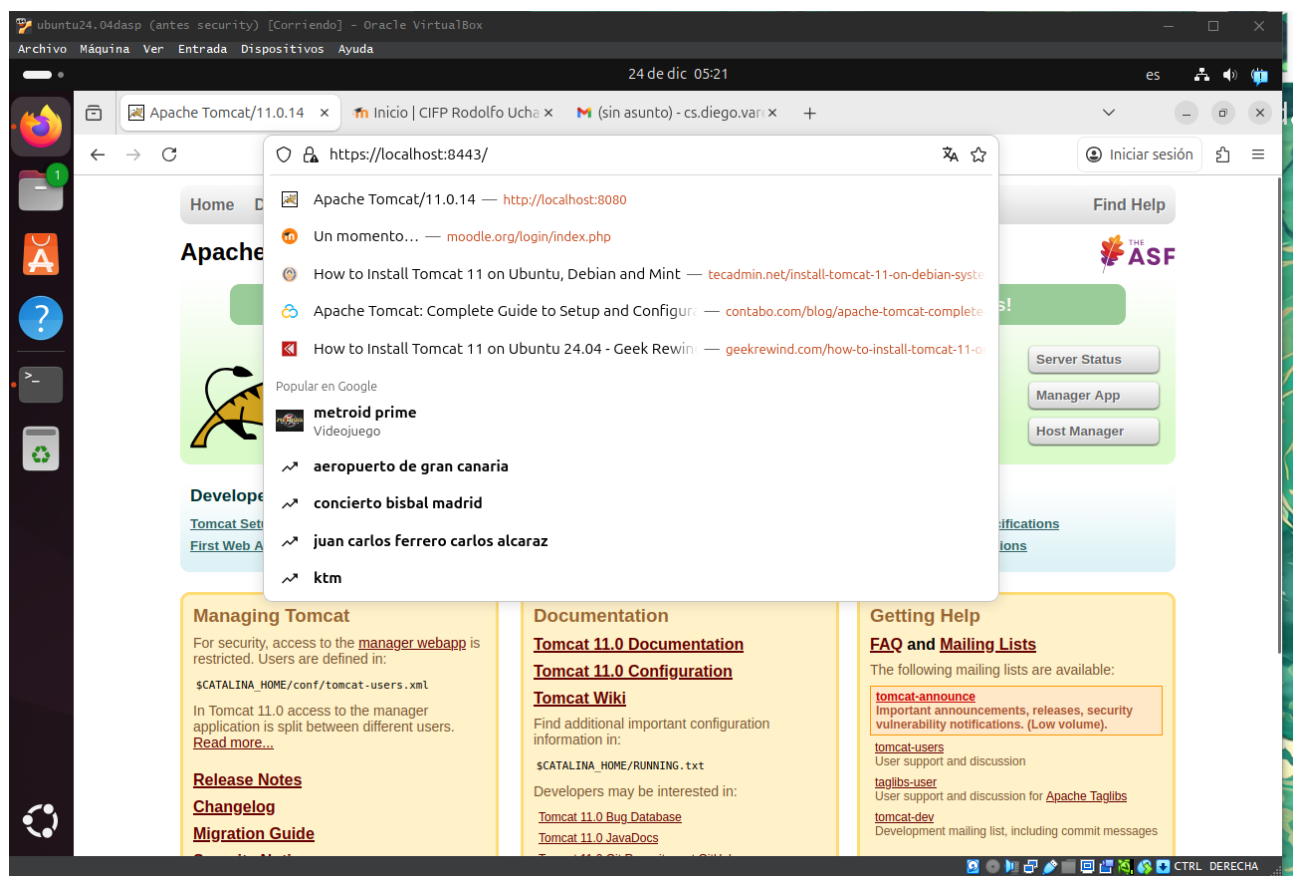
ubuntu24.04dasp (antes security) [Corriendo] - Oracle VirtualBox
Archivo Máquina Ver Entrada Dispositivos Ayuda
24 de dic 05:21
es
Apache Tomcat/11.0.14 ×
Inicio | CIFP Rodolfo Ucha ×
(sin asunto) - cs.diego.var ×
+
https://localhost:8443/
Iniciar sesión
Apache Tomcat/11.0.14 — http://localhost:8080
Un momento… — moodle.org/login/index.php
How to Install Tomcat 11 on Ubuntu, Debian and Mint — tecadmin.net/install-tomcat-11-on-debian-syste
Apache Tomcat: Complete Guide to Setup and Configur — contabo.com/blog/apache-tomcat-complete
How to Install Tomcat 11 on Ubuntu 24.04 - Geek Rewin — geekrewind.com/how-to-install-tomcat-11-o
Popular en Google
metroid prime
Videojuego
aeropuerto de gran canaria
concierto bisbal madrid
juan carlos ferrero carlos alcaraz
ktm
Home D
Find Help
Apache
THE ASF
s!
Server Status
Manager App
Host Manager
Develope
Tomcat Set
First Web A
ifications
ions
Managing Tomcat
For security, access to the manager webapp is restricted. Users are defined in:
$CATALINA_HOME/conf/tomcat-users.xml
In Tomcat 11.0 access to the manager application is split between different users. Read more...
Release Notes
Changelog
Migration Guide
Documentation
Tomcat 11.0 Documentation
Tomcat 11.0 Configuration
Tomcat Wiki
Find additional important configuration information in:
$CATALINA_HOME/RUNNING.txt
Developers may be interested in:
Tomcat 11.0 Bug Database
Tomcat 11.0 JavaDocs
Getting Help
FAQ and Mailing Lists
The following mailing lists are available:
tomcat-announce
Important announcements, releases, security vulnerability notifications. (Low volume).
tomcat-users
User support and discussion
taglibs-user
User support and discussion for Apache Taglibs
tomcat-dev
Development mailing list, including commit messages
CTRL DERECHA